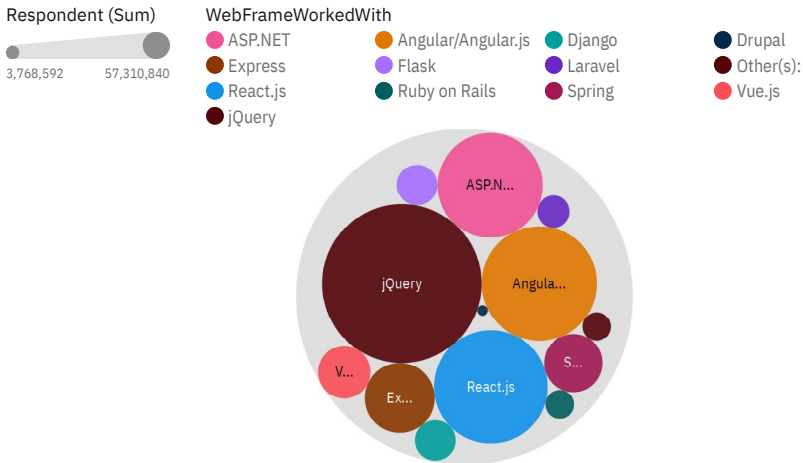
Respondent (Sum)

3,768,592 57,310,840

WebFrameWorkedWith

ASP.NET
Angular/Angular.js
Django
Drupal
Express
Flask
Laravel
Other(s):
React.js
Ruby on Rails
Spring
Vue.js
jQuery

ASP.N...
jQuery
Angula...
V...
S...
React.js
Ex...